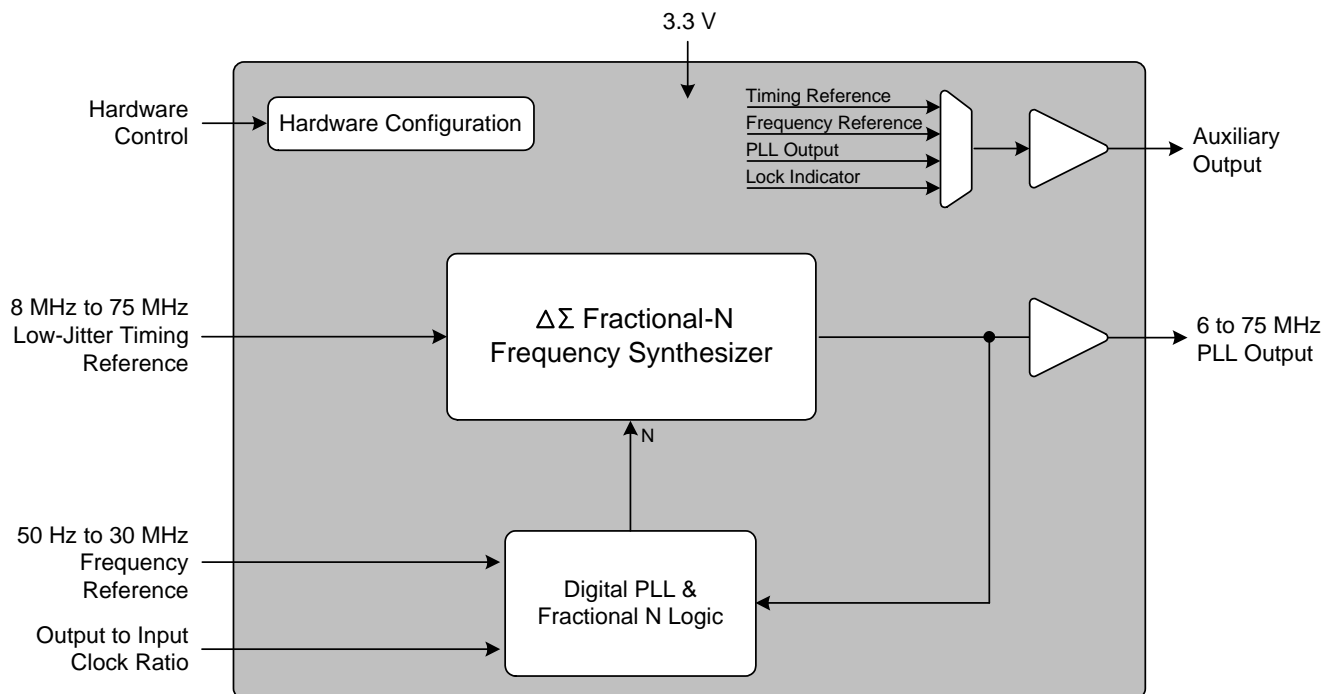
3.3 V

Hardware Control

Hardware Configuration

Timing Reference
Frequency Reference
PLL Output
Lock Indicator

Auxiliary Output

8 MHz to 75 MHz Low-Jitter Timing Reference

$\Delta\Sigma$ Fractional-N Frequency Synthesizer

6 to 75 MHz PLL Output

N

50 Hz to 30 MHz Frequency Reference

Digital PLL & Fractional N Logic

Output to Input Clock Ratio